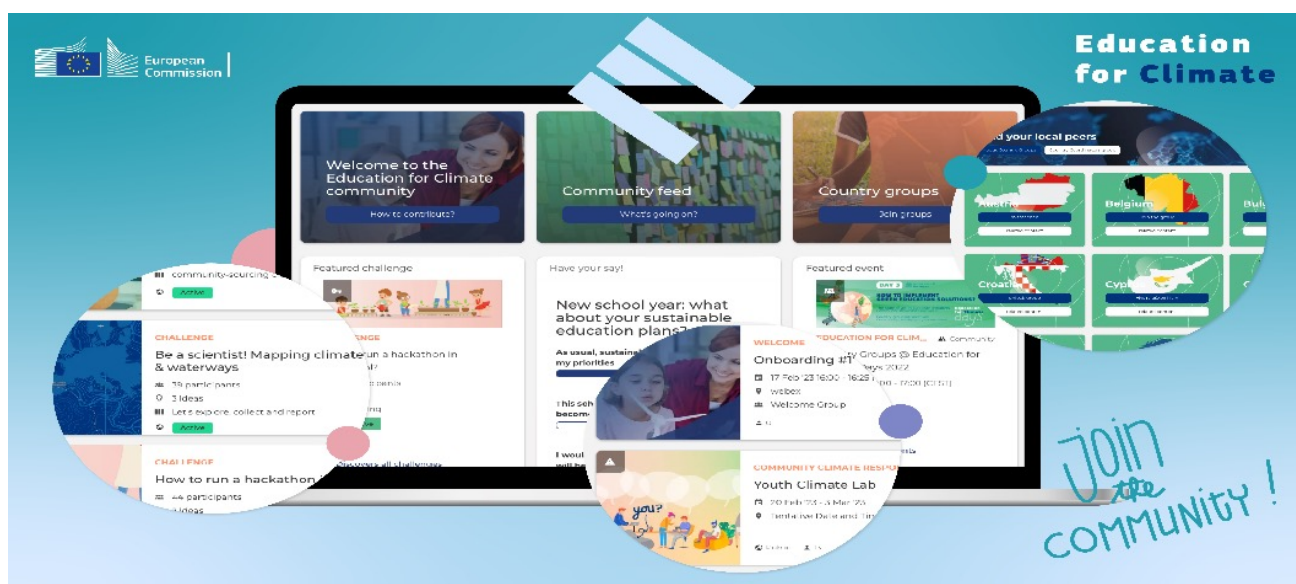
European Commission

Education for Climate

Welcome to the Education for Climate community

How to contribute?

Community feed

What's going on?

Country groups

Join groups

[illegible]d your local peers

Austria

Belgium

Bul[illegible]

Croatia

Cyp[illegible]

Featured challenge

Have your say!

Featured event

New school year: what about your sustainable education plans?

As usual, sustainab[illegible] my priorities

This sch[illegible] becom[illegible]

I woul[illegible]

community-sourcing

Active

CHALLENGE

Be a scientist! Mapping climate & waterways

39 participants

3 ideas

Let's explore, collect and report

Active

CHALLENGE

How to run a hackathon

44 participants

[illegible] ideas

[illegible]un a hackathon in

Discover all challenges

EDUCATION FOR CLIM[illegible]

Community

WELCOME

Onboarding #1

17 Feb 23 16:00 - 16:25

Webex

Welcome Group

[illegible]y Groups @ Education for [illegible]ays 2022

COMMUNITY CLIMATE RESPO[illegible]

Youth Climate Lab

20 Feb 23 - 5 Mar 23

you?

Join the COMMUNITY!